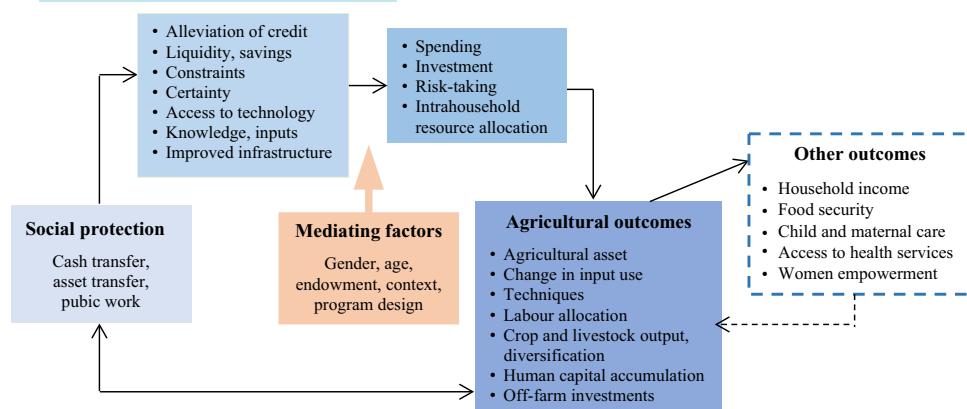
• Alleviation of credit
• Liquidity, savings
• Constraints
• Certainty
• Access to technology
• Knowledge, inputs
• Improved infrastructure

• Spending
• Investment
• Risk-taking
• Intrahousehold resource allocation

Other outcomes

• Household income
• Food security
• Child and maternal care
• Access to health services
• Women empowerment

Social protection

Cash transfer, asset transfer, pubic work

Mediating factors

Gender, age, endowment, context, program design

Agricultural outcomes

• Agricultural asset
• Change in input use
• Techniques
• Labour allocation
• Crop and livestock output, diversification
• Human capital accumulation
• Off-farm investments